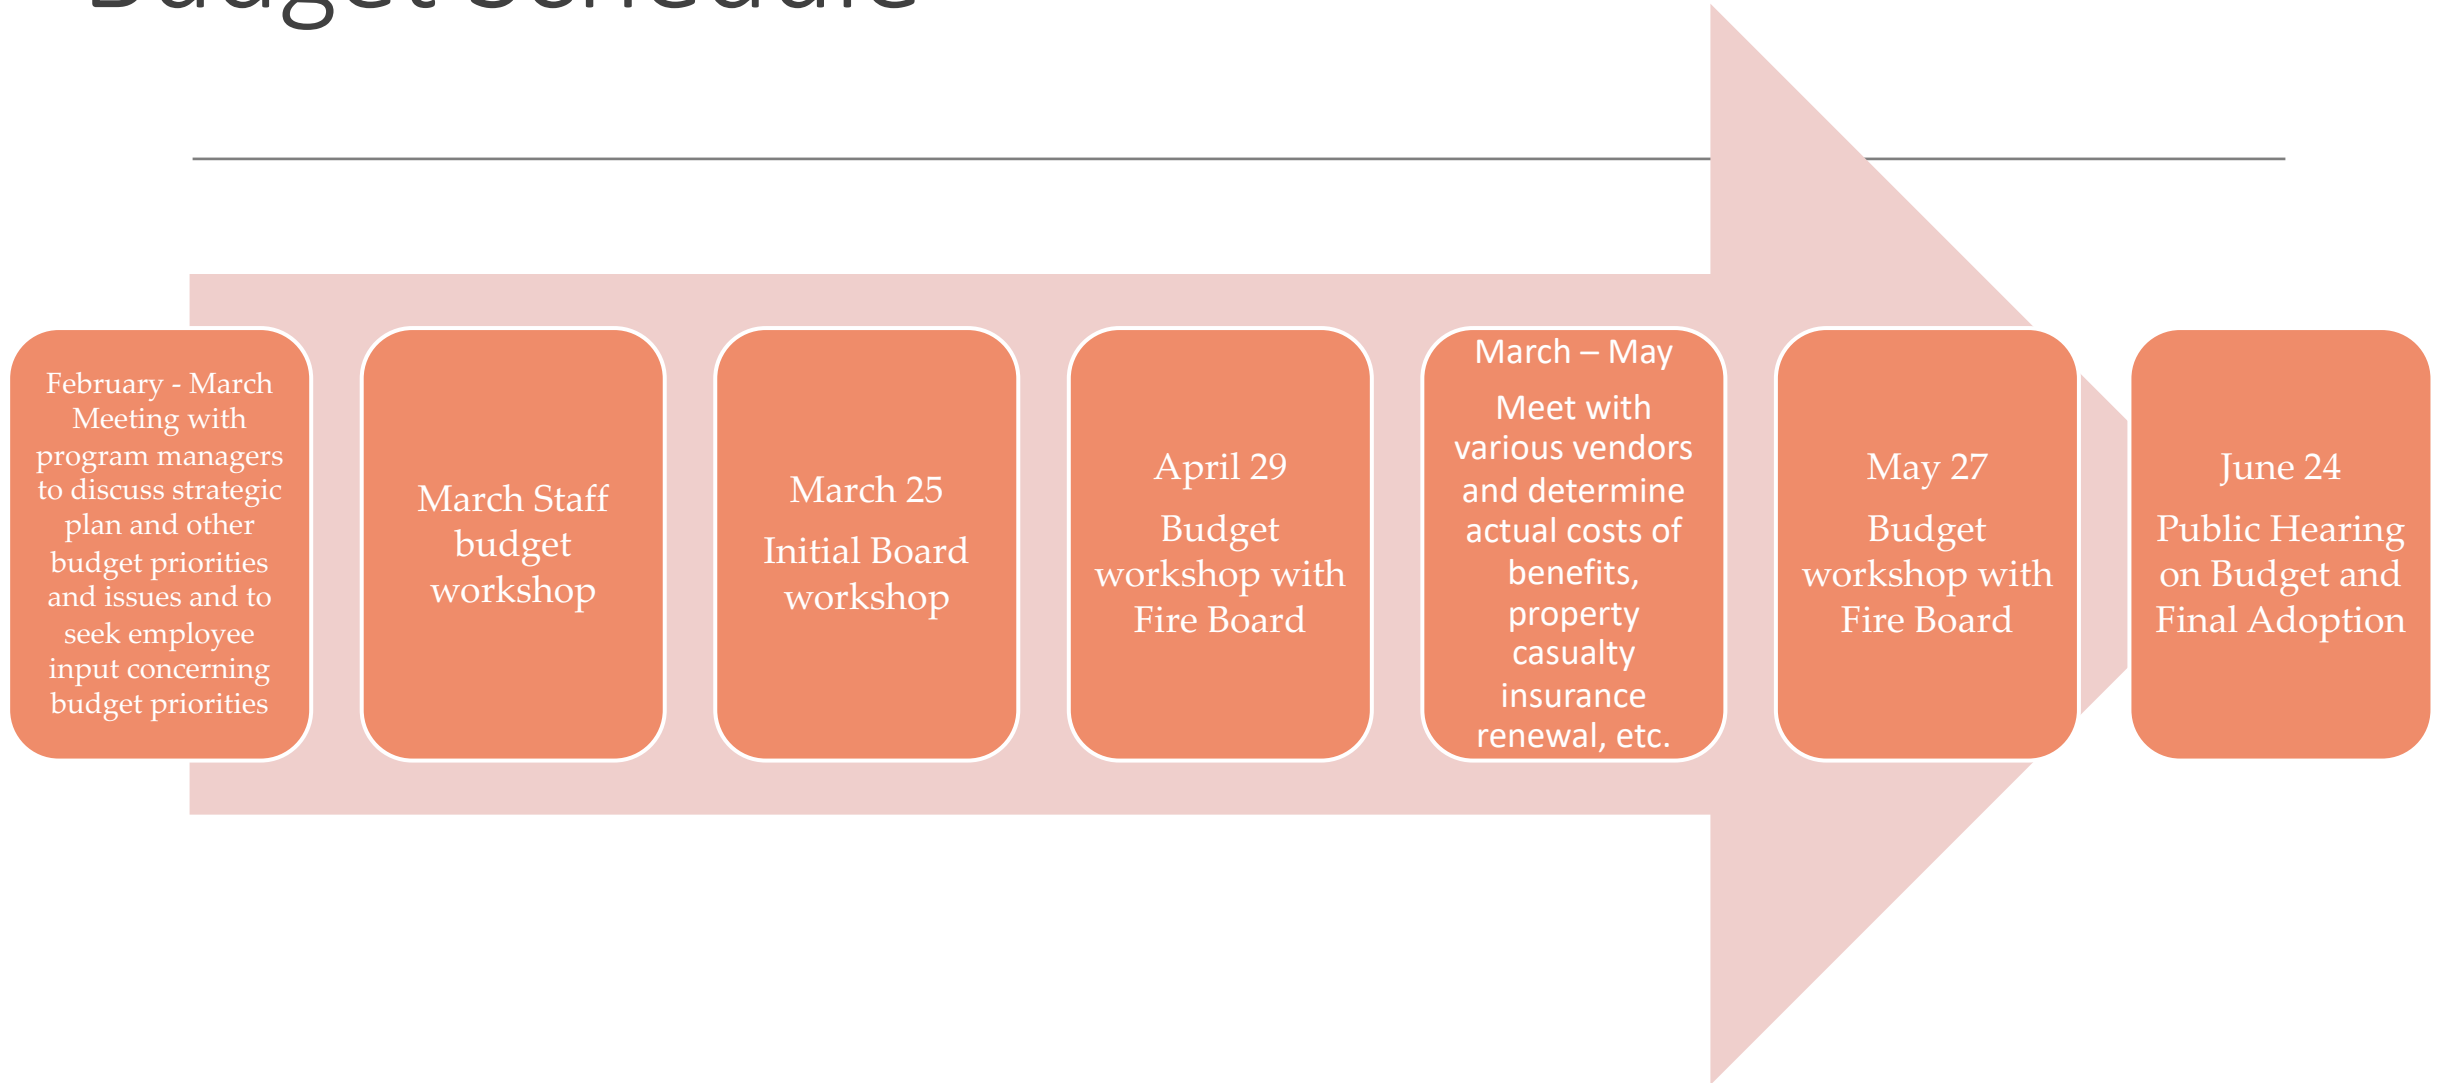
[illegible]

February - March Meeting with program managers to discuss strategic plan and other budget priorities and issues and to seek employee input concerning budget priorities

March Staff budget workshop

March 25

Initial Board workshop

April 29

Budget workshop with Fire Board

March – May

Meet with various vendors and determine actual costs of benefits, property casualty insurance renewal, etc.

May 27

Budget workshop with Fire Board

June 24

Public Hearing on Budget and Final Adoption